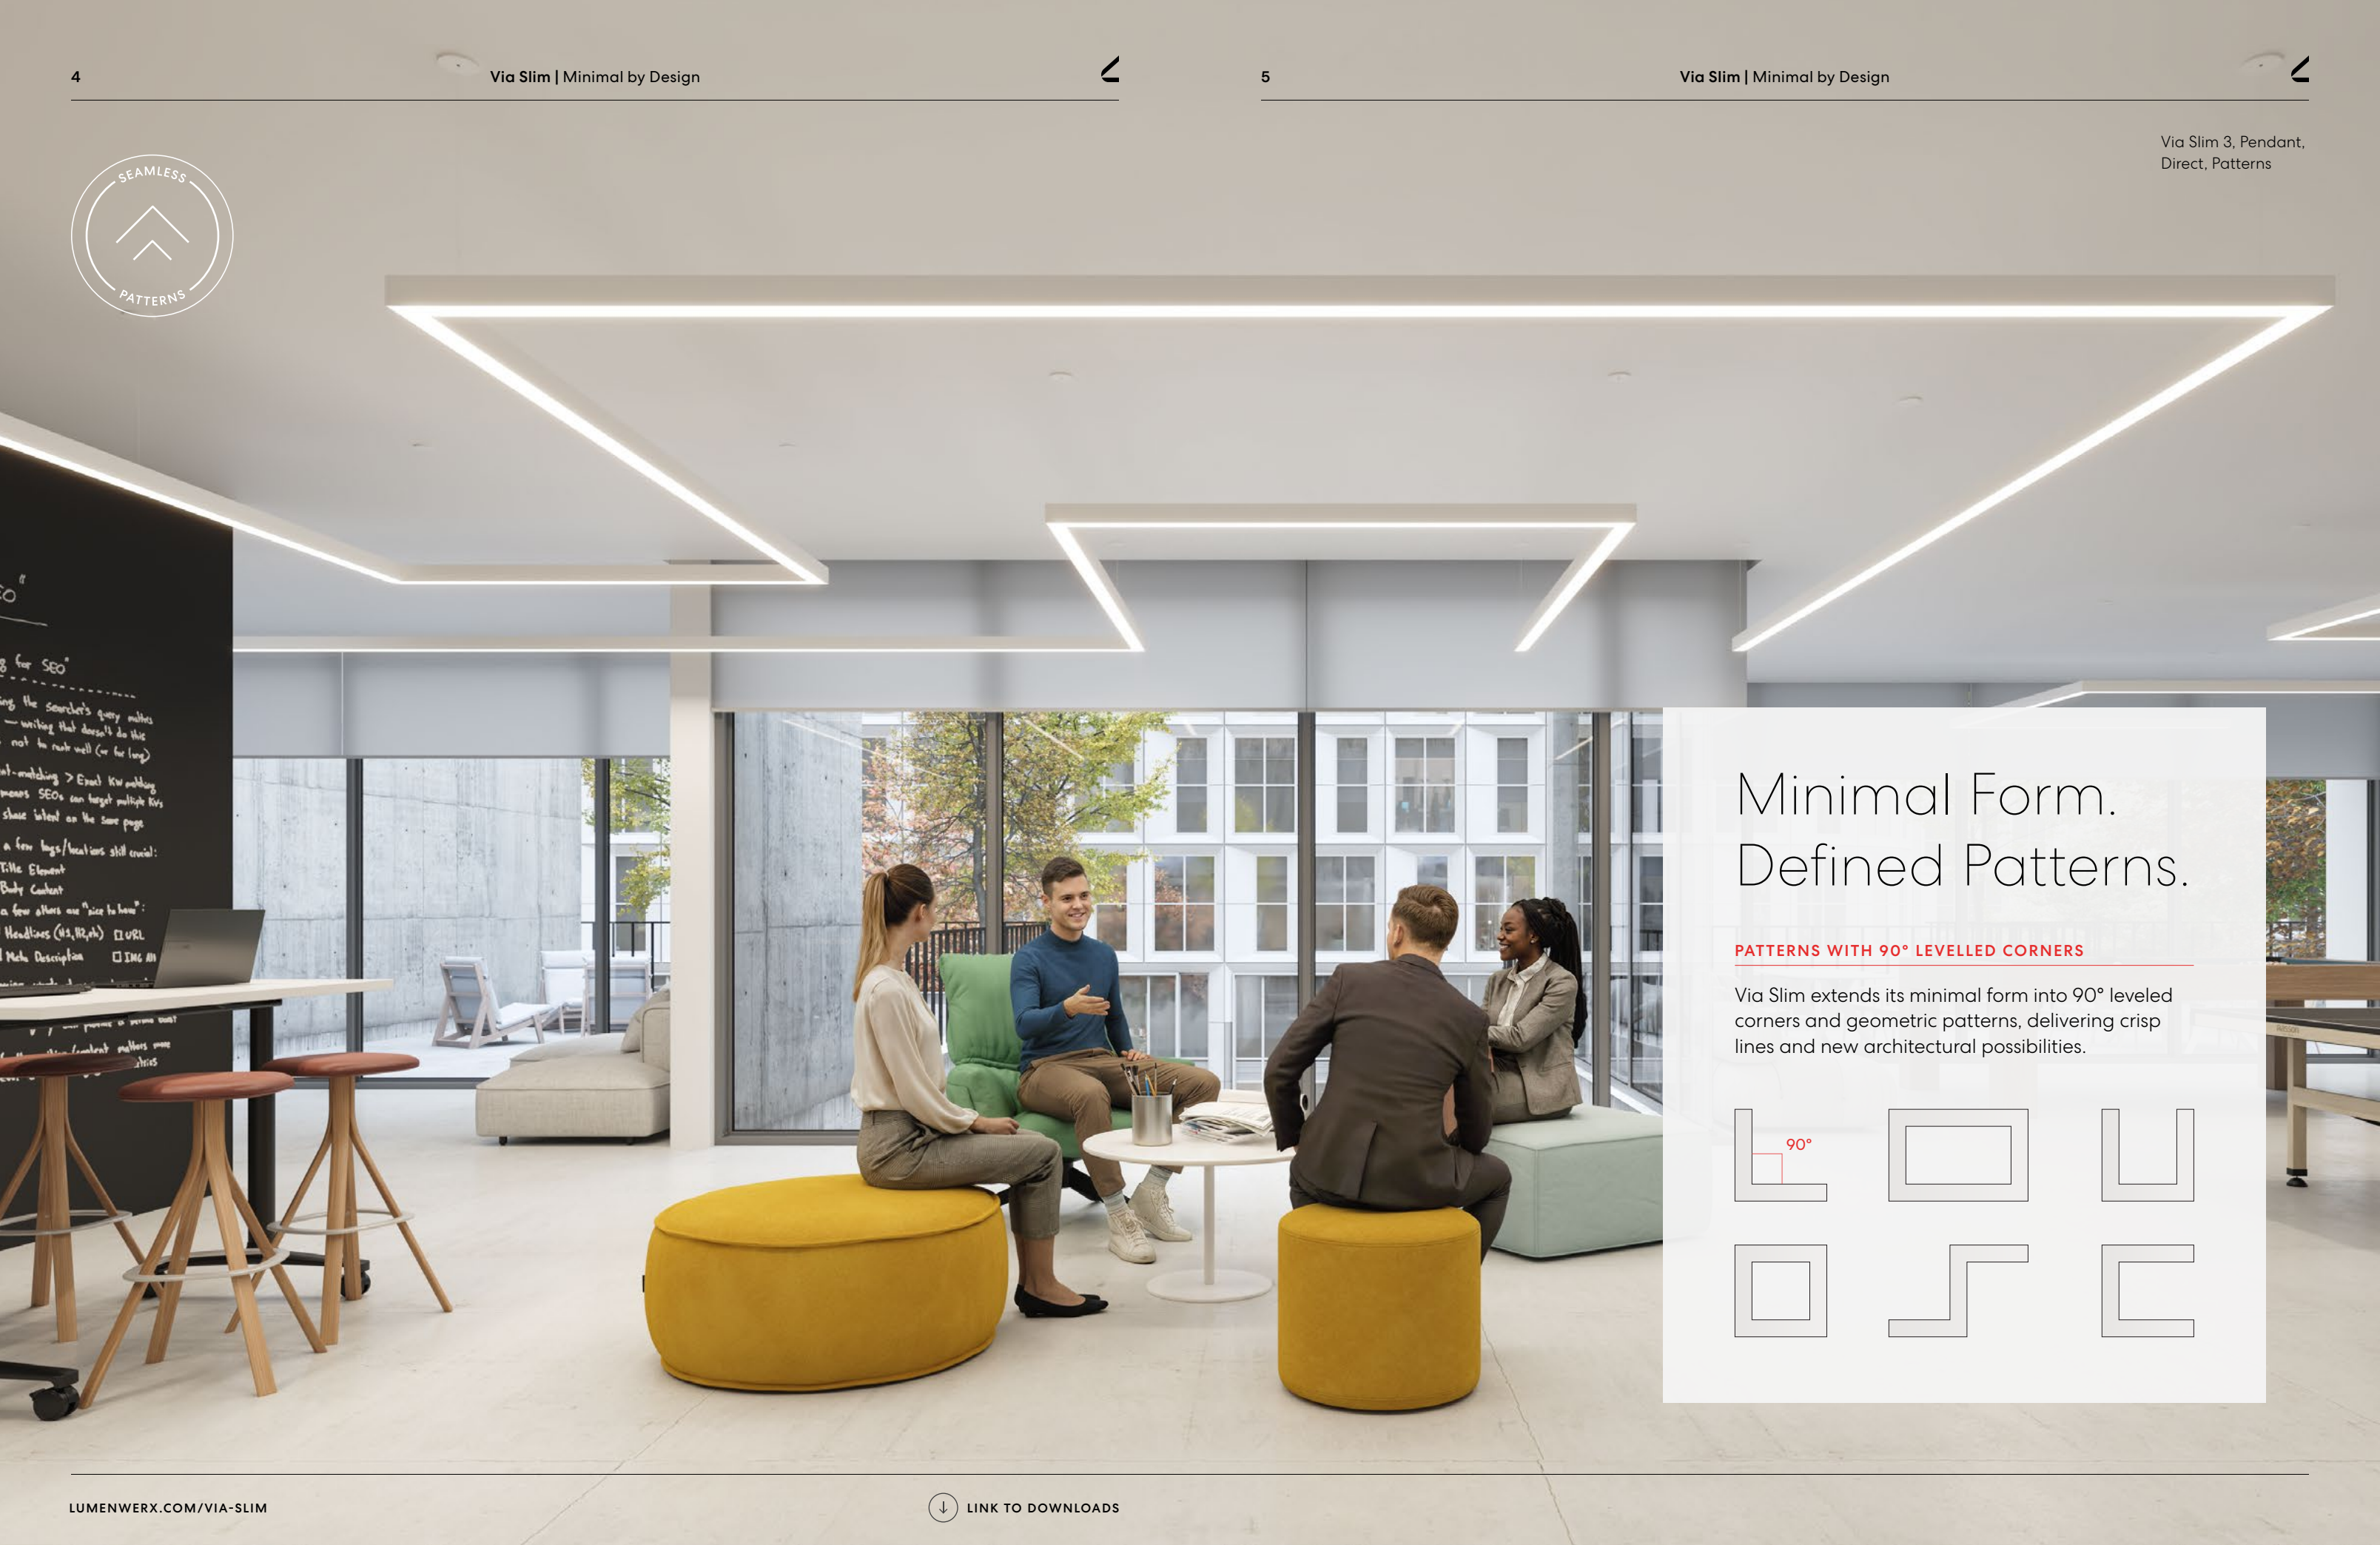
4 Via Slim | Minimal by Design

5 Via Slim | Minimal by Design

Via Slim 3, Pendant, Direct, Patterns

SEAMLESS PATTERNS

Minimal Form. Defined Patterns.

PATTERNS WITH 90° LEVELLED CORNERS

Via Slim extends its minimal form into 90° leveled corners and geometric patterns, delivering crisp lines and new architectural possibilities.

90°

LUMENWERX.COM/VIA-SLIM

LINK TO DOWNLOADS